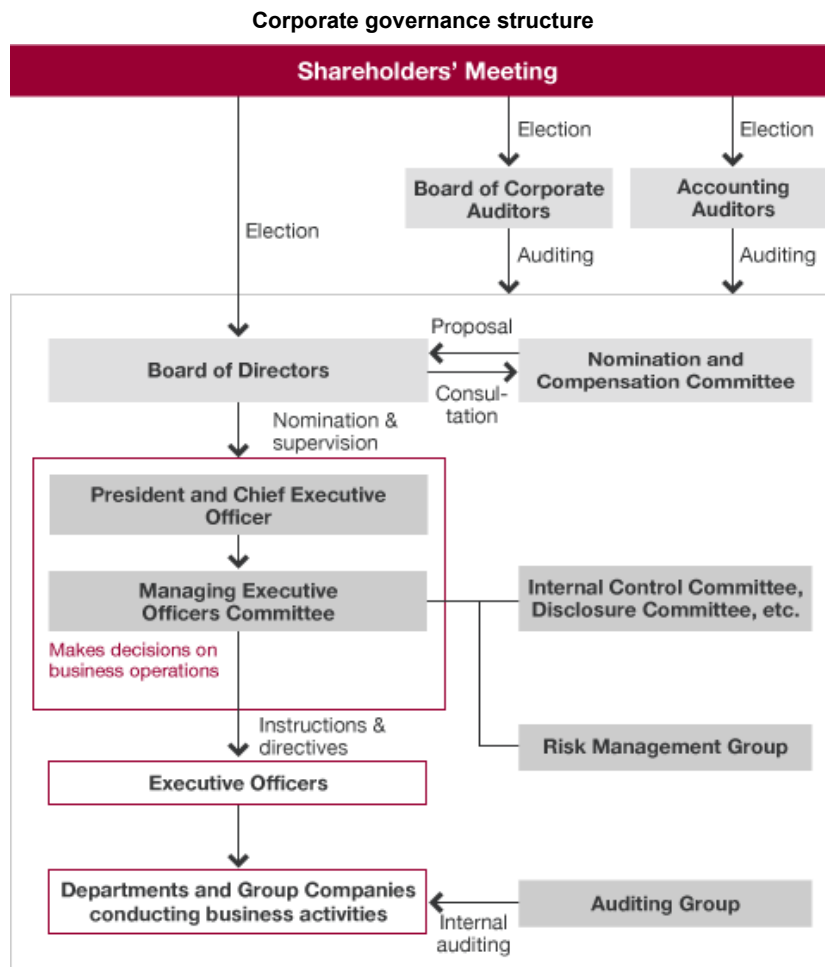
Corporate governance structure

Shareholders' Meeting

Election

Election

Election

Board of Corporate Auditors

Accounting Auditors

Auditing

Auditing

Proposal

Board of Directors

Nomination and Compensation Committee

Consultation

Nomination & supervision

President and Chief Executive Officer

Managing Executive Officers Committee

Internal Control Committee, Disclosure Committee, etc.

Makes decisions on business operations

Instructions & directives

Risk Management Group

Executive Officers

Departments and Group Companies conducting business activities

Auditing Group

Internal auditing